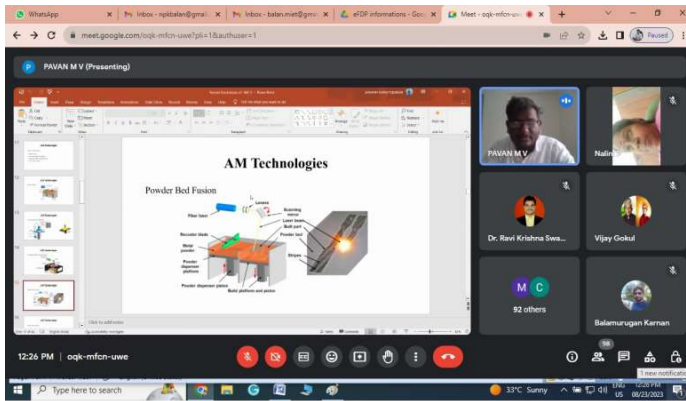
WhatsApp | Inbox - rpklbalan@gmail | Inbox - balan.miet@gma | eFDP informations - Goo | Meet - oqk-mfcn-uw

meet.google.com/oqk-mfcn-uwe?pli=1&authuser=1

Paused

P PAVAN M V (Presenting)

AM Technologies

Powder Bed Fusion

Fiber laser
Lenses
Scanning mirror
Laser beam
Built part
Powder bed
Recoater blade
Metal powder
Powder dispenser platform
Stripes
Powder dispenser piston
Build platform and piston

Click to add notes

PAVAN M V

Nalin

Dr. Ravi Krishna Swa...

Vijay Gokul

M C

92 others

Balamurugan Karnan

12:26 PM | oqk-mfcn-uwe

98

1 new notificati

Type here to search

33°C Sunny

ENG US

12:26 PM 08/23/2023